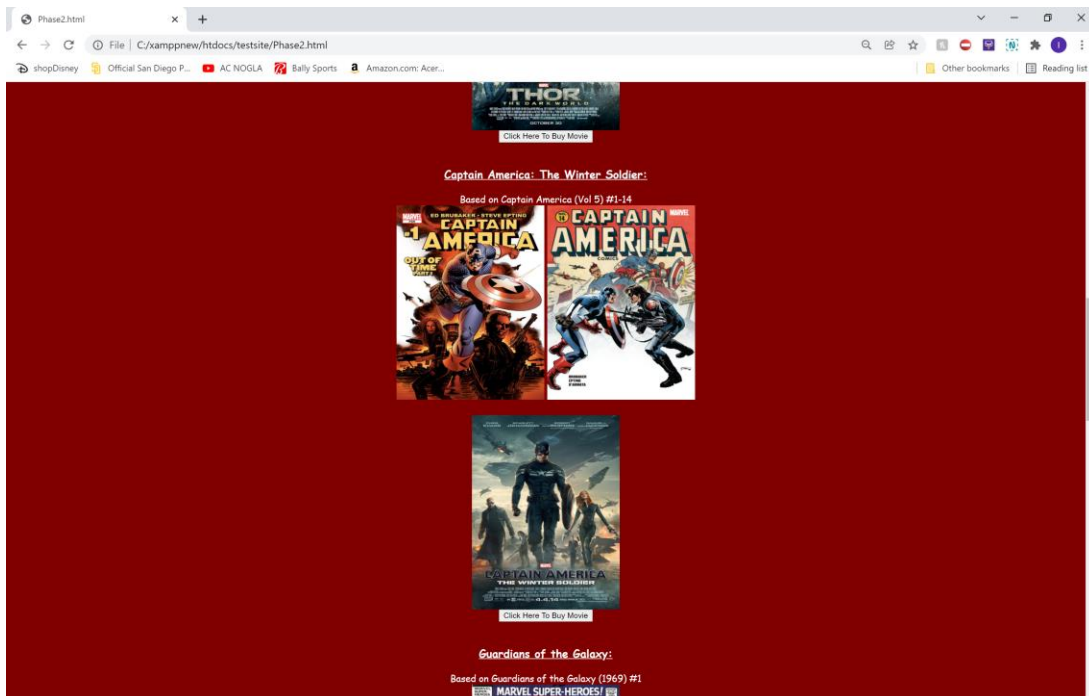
Phase2.html × +

File | C:/xamppnew/htdocs/testsite/Phase2.html

shopDisney Official San Diego P... AC NOGLA Bally Sports Amazon.com: Acer... Other bookmarks Reading list

THOR THE DARK WORLD

Click Here To Buy Movie

Captain America: The Winter Soldier:

Based on Captain America (Vol 5) #1-14

ED BRUBAKER · STEVE EPTING CAPTAIN AMERICA OUT OF TIME

CAPTAIN AMERICA

CAPTAIN AMERICA THE WINTER SOLDIER

Click Here To Buy Movie

Guardians of the Galaxy:

Based on Guardians of the Galaxy (1969) #1

MARVEL SUPER-HEROES!